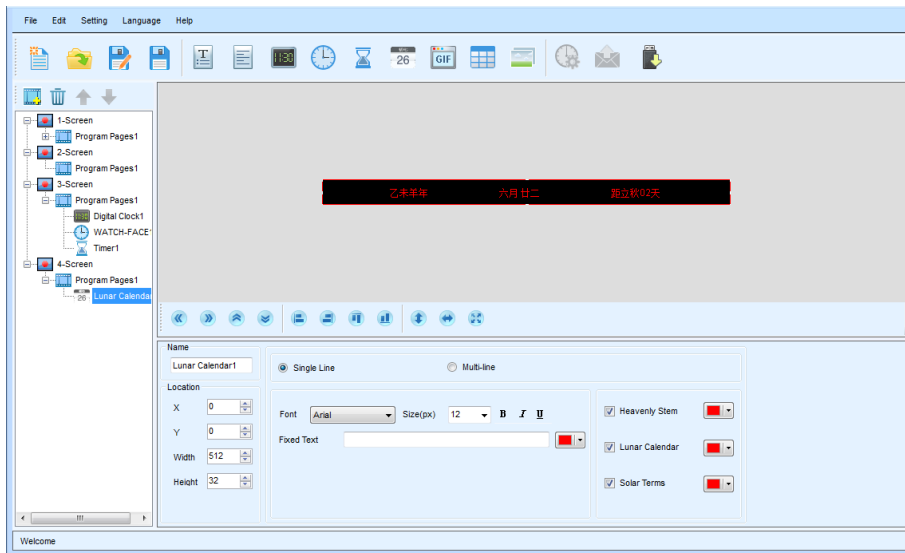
File Edit Setting Language Help

1-Screen
Program Pages1
2-Screen
Program Pages1
3-Screen
Program Pages1
Digital Clock1
WATCH-FACE1
Timer1
4-Screen
Program Pages1
Lunar Calendar

乙未羊年 六月廿二 距立秋02天

Name
Lunar Calendar1
Location
X 0
Y 0
Width 512
Height 32

Single Line
Multi-line

Font Arial
Size(px) 12 B I U
Fixed Text

Heavenly Stem
Lunar Calendar
Solar Terms

Welcome